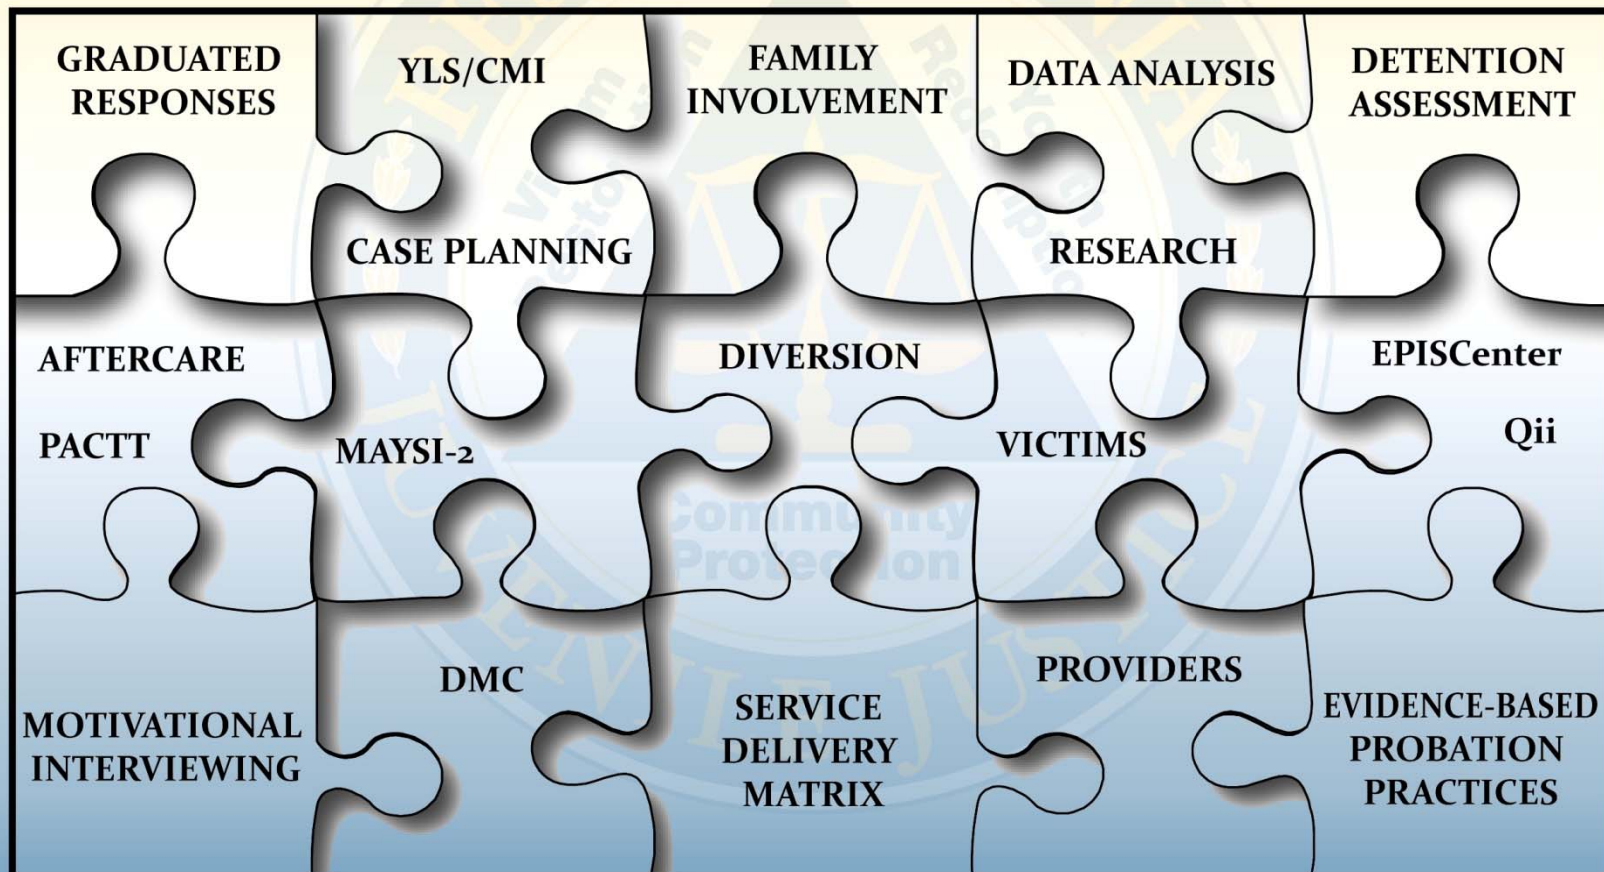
GRADUATED RESPONSES

YLS/CMI

FAMILY INVOLVEMENT

DATA ANALYSIS

DETENTION ASSESSMENT

CASE PLANNING

RESEARCH

AFTERCARE

DIVERSION

EPISCenter

PACTT

MAYSI-2

VICTIMS

Qii

DMC

PROVIDERS

MOTIVATIONAL INTERVIEWING

SERVICE DELIVERY MATRIX

EVIDENCE-BASED PROBATION PRACTICES

Community Protection